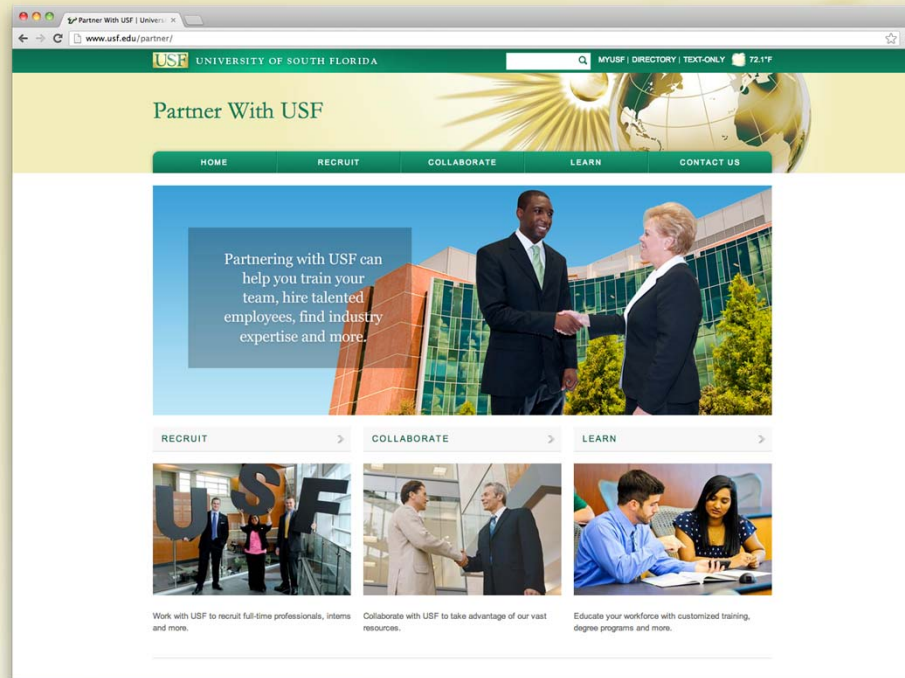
Partner With USF | Univers ×

www.usf.edu/partner/

USF UNIVERSITY OF SOUTH FLORIDA

MYUSF | DIRECTORY | TEXT-ONLY 72.1°F

Partner With USF

HOME RECRUIT COLLABORATE LEARN CONTACT US

Partnering with USF can help you train your team, hire talented employees, find industry expertise and more.

RECRUIT

COLLABORATE

LEARN

USF

Work with USF to recruit full-time professionals, interns and more.

Collaborate with USF to take advantage of our vast resources.

Educate your workforce with customized training, degree programs and more.